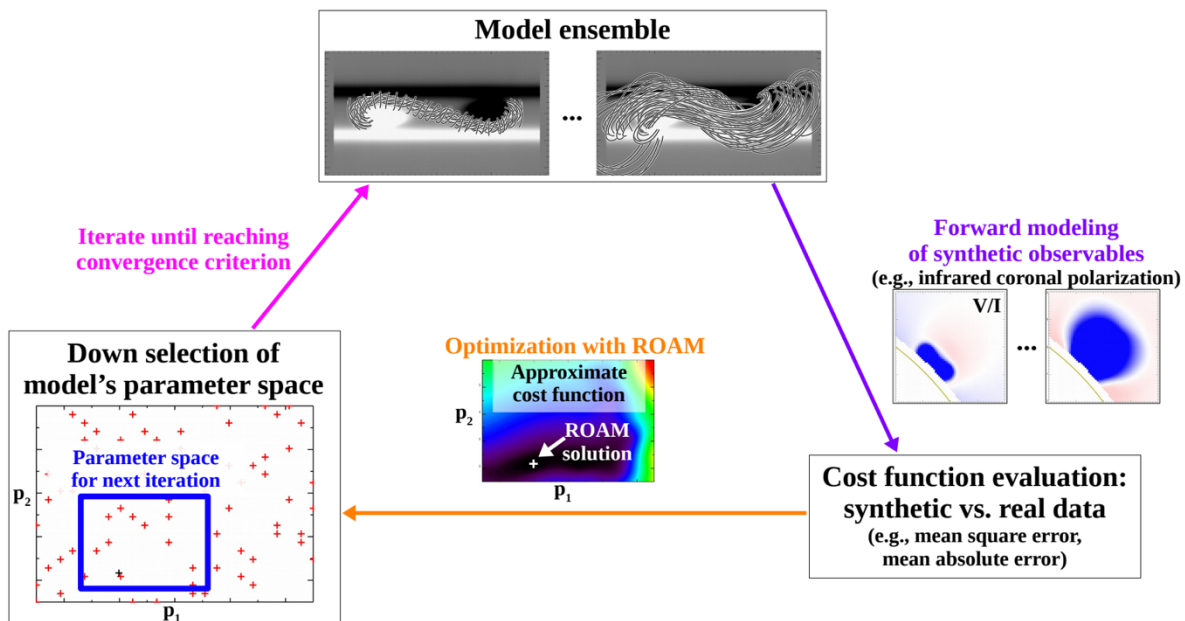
Model ensemble

...

Iterate until reaching convergence criterion

Forward modeling of synthetic observables
(e.g., infrared coronal polarization)

V/I

...

Optimization with ROAM

Approximate cost function

ROAM solution

$p_2$

$p_1$

Down selection of model's parameter space

Parameter space for next iteration

$p_2$

$p_1$

Cost function evaluation: synthetic vs. real data
(e.g., mean square error, mean absolute error)